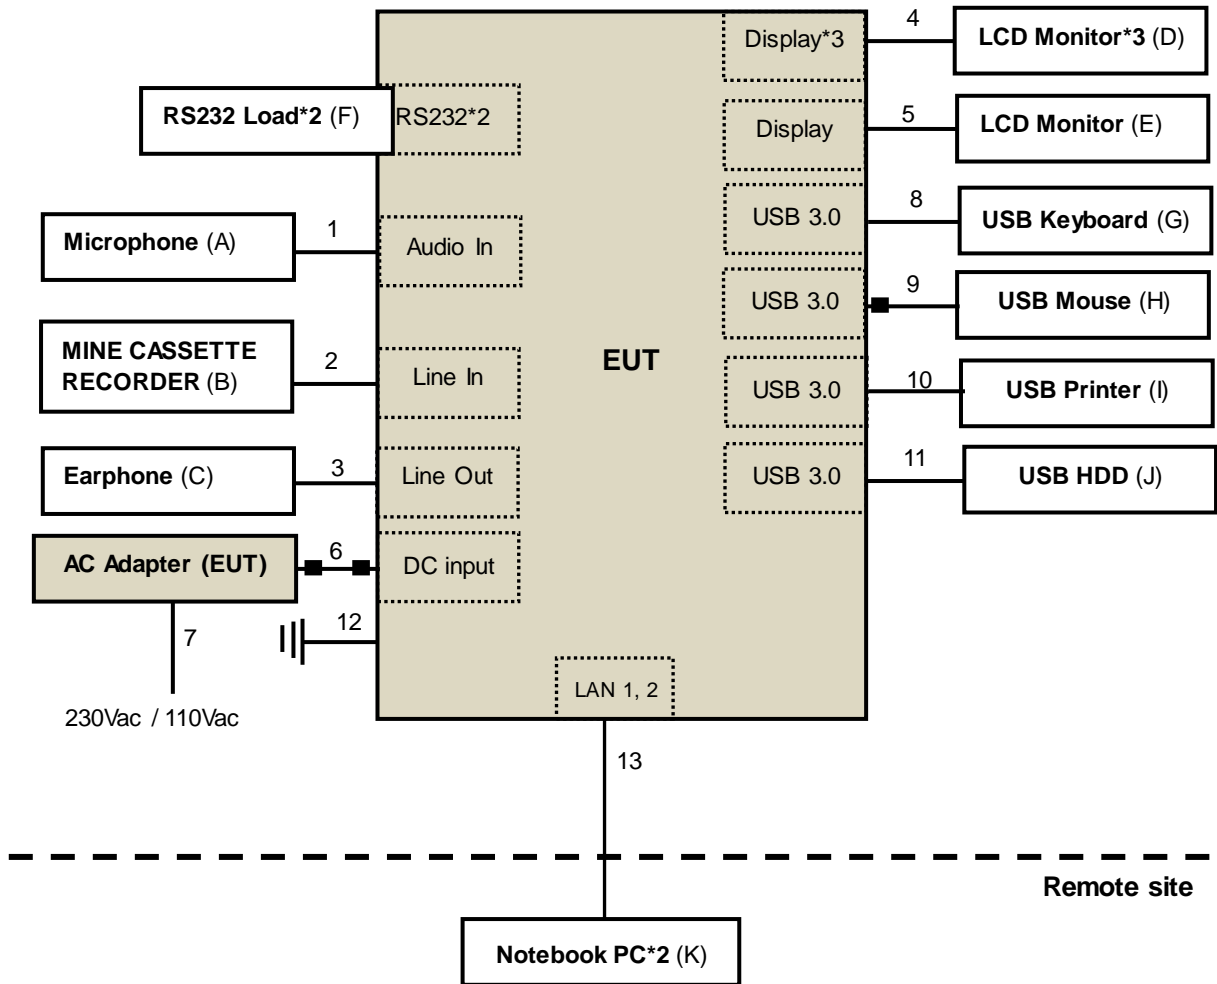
RS232 Load*2 (F)

Microphone (A)

MINE CASSETTE RECORDER (B)

Earphone (C)

AC Adapter (EUT)

7

230Vac / 110Vac

1

2

3

6

12

RS232*2

Audio In

Line In

Line Out

DC input

EUT

LAN 1, 2

13

Display*3

Display

USB 3.0

USB 3.0

USB 3.0

USB 3.0

4

5

8

9

10

11

LCD Monitor*3 (D)

LCD Monitor (E)

USB Keyboard (G)

USB Mouse (H)

USB Printer (I)

USB HDD (J)

Remote site

Notebook PC*2 (K)